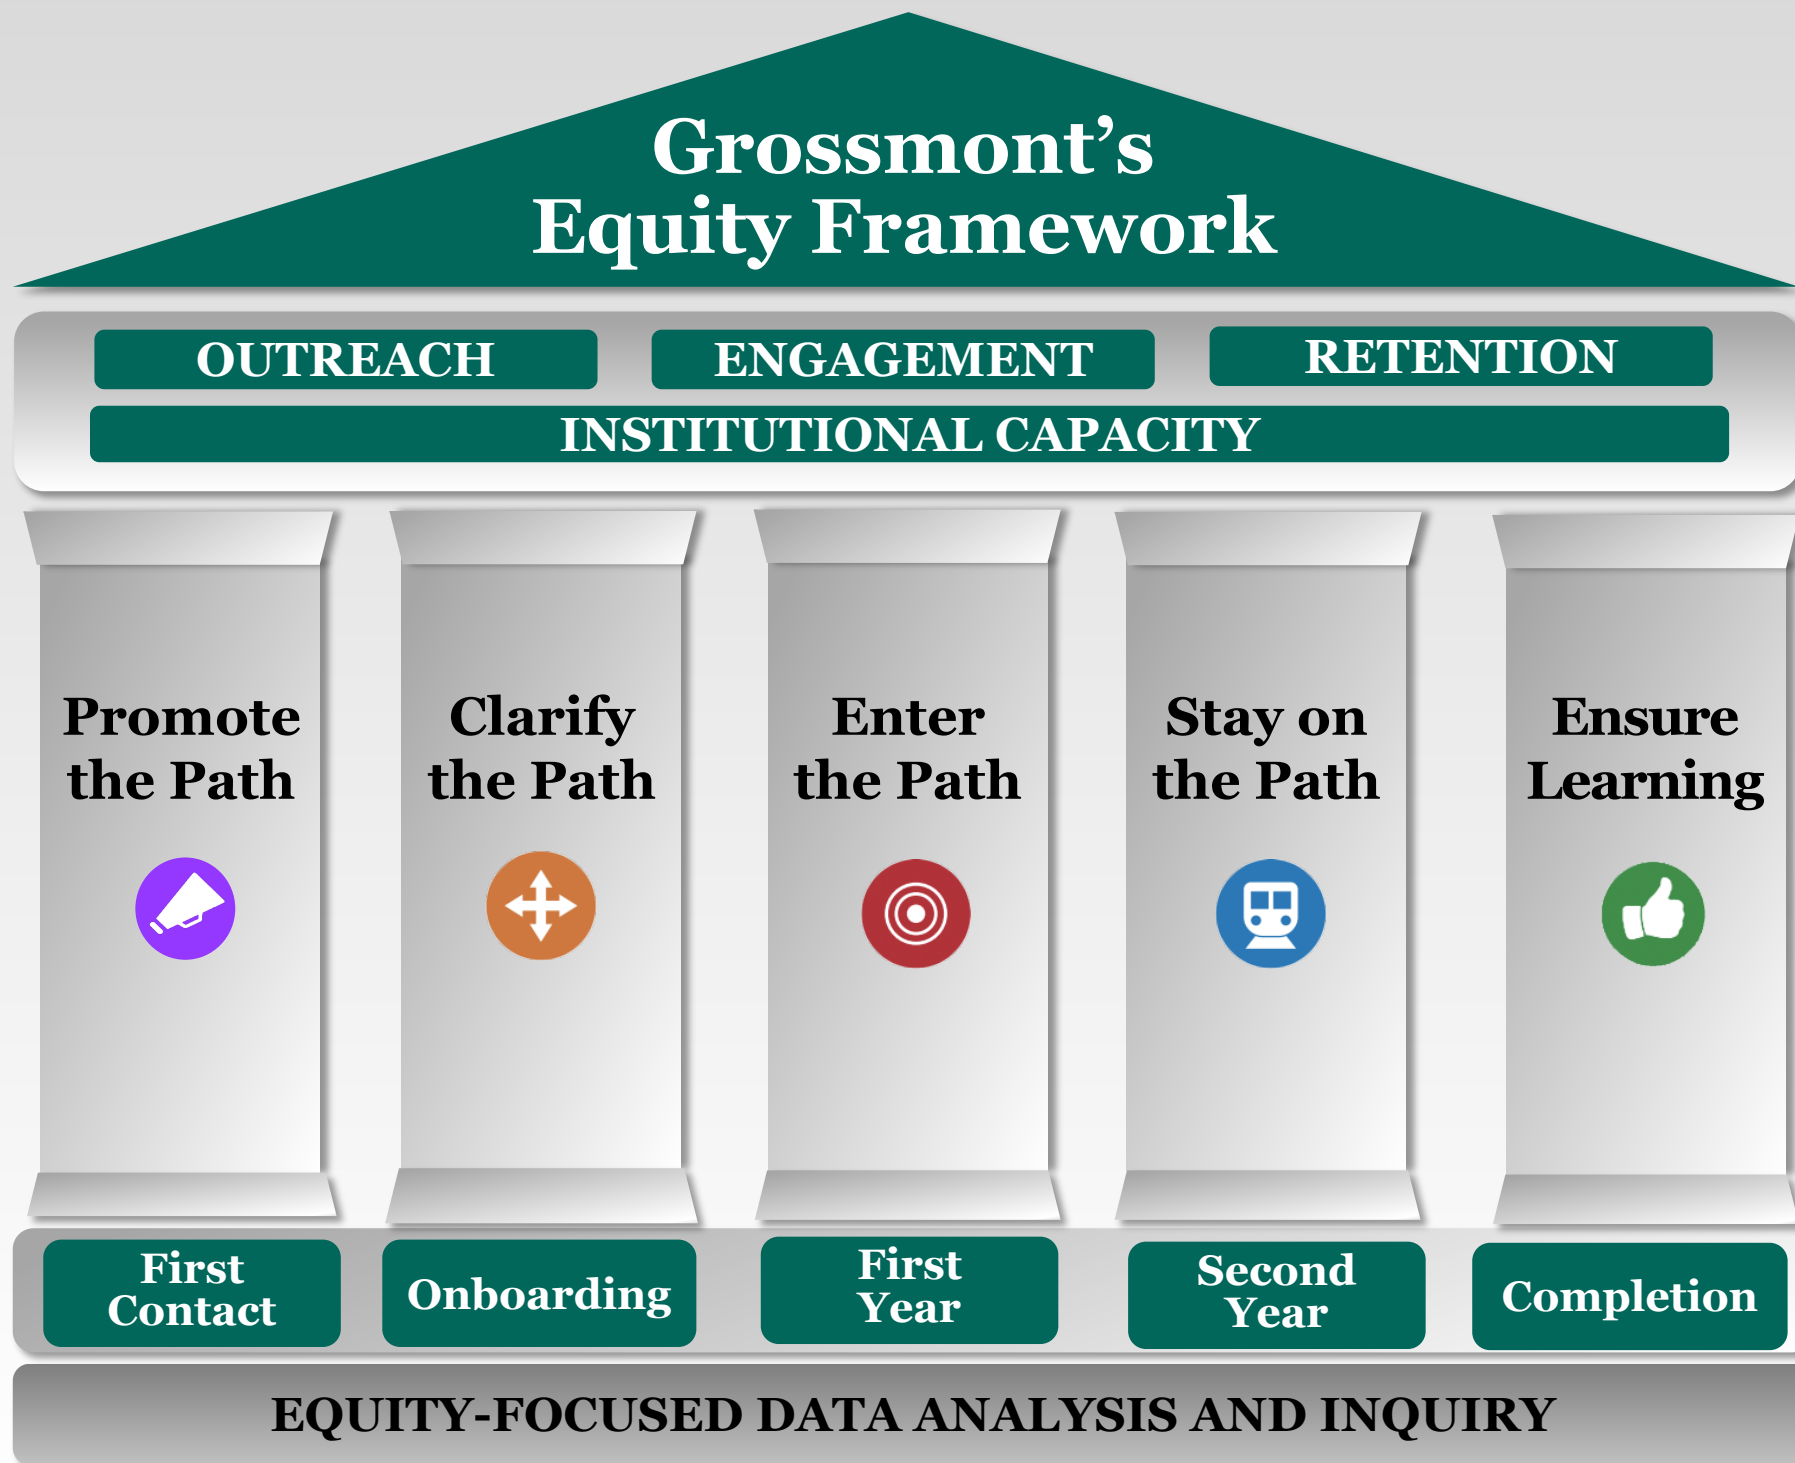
Grossmont's Equity Framework

OUTREACH

ENGAGEMENT

RETENTION

INSTITUTIONAL CAPACITY

Promote the Path

Clarify the Path

Enter the Path

Stay on the Path

Ensure Learning

First Contact

Onboarding

First Year

Second Year

Completion

EQUITY-FOCUSED DATA ANALYSIS AND INQUIRY